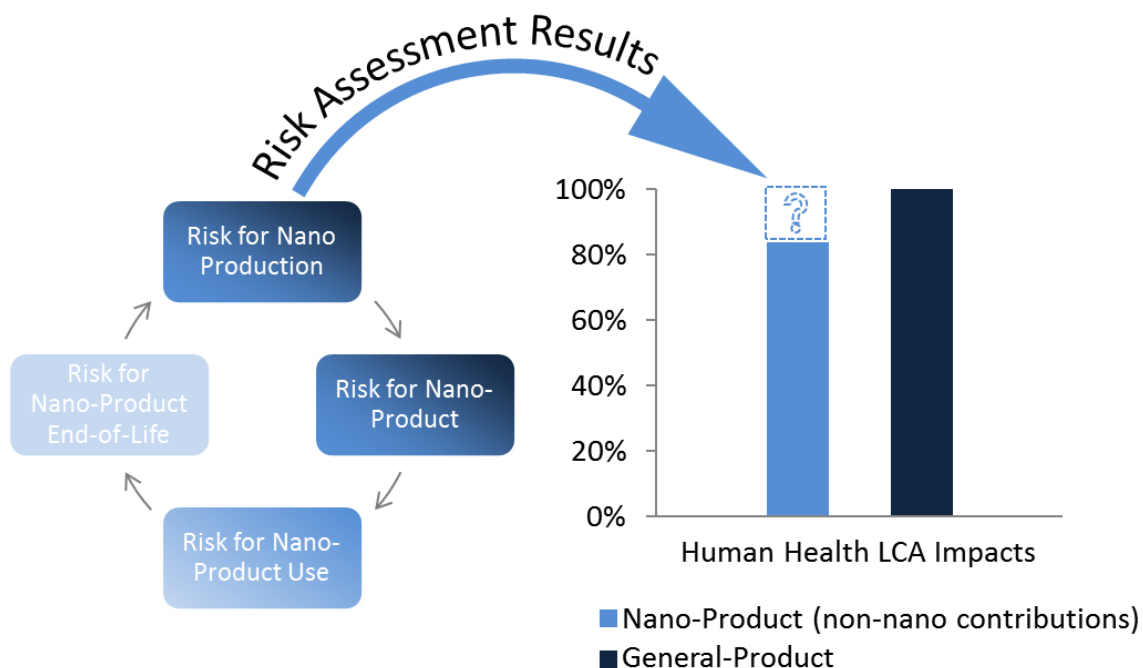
Risk Assessment Results

Risk for Nano Production

Risk for Nano-Product

Risk for Nano-Product Use

Risk for Nano-Product End-of-Life

100%
80%
60%
40%
20%
0%

?

Human Health LCA Impacts

Nano-Product (non-nano contributions)
General-Product